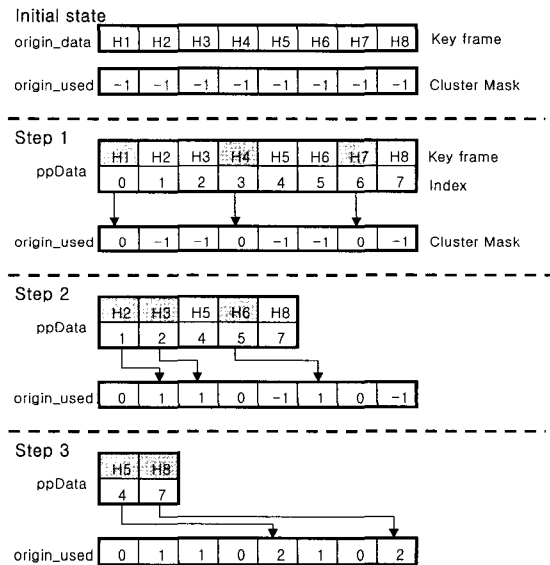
Initial state

origin_data

| H1 | H2 | H3 | H4 | H5 | H6 | H7 | H8 |
|---|---|---|---|---|---|---|---|

Key frame

origin_used

| -1 | -1 | -1 | -1 | -1 | -1 | -1 | -1 |
|---|---|---|---|---|---|---|---|

Cluster Mask

Step 1

ppData

| H1 | H2 | H3 | H4 | H5 | H6 | H7 | H8 |
|---|---|---|---|---|---|---|---|
| 0 | 1 | 2 | 3 | 4 | 5 | 6 | 7 |

Key frame

Index

origin_used

| 0 | -1 | -1 | 0 | -1 | -1 | 0 | -1 |
|---|---|---|---|---|---|---|---|

Cluster Mask

Step 2

ppData

| H2 | H3 | H5 | H6 | H8 |
|---|---|---|---|---|
| 1 | 2 | 4 | 5 | 7 |

origin_used

| 0 | 1 | 1 | 0 | -1 | 1 | 0 | -1 |
|---|---|---|---|---|---|---|---|

Step 3

ppData

| H5 | H8 |
|---|---|
| 4 | 7 |

origin_used

| 0 | 1 | 1 | 0 | 2 | 1 | 0 | 2 |
|---|---|---|---|---|---|---|---|